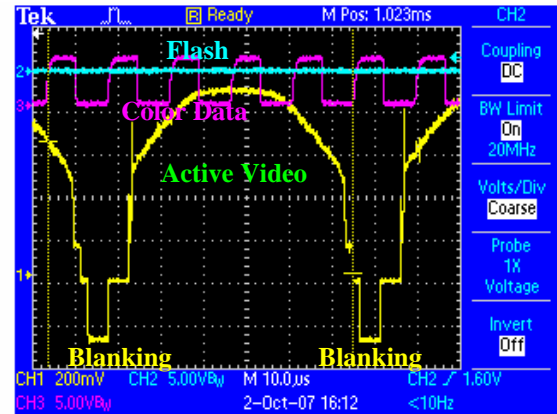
Tek
R Ready
M Pos: 1.023ms
CH2
Flash
Color Data
Active Video
Blanking
Blanking
2
3
1
Coupling
DC
BW Limit
On
20MHz
Volts/Div
Coarse
Probe
1X
Voltage
Invert
Off
CH1 200mV
CH2 5.00VBW
M 10.0μs
CH2 ∫ 1.60V
CH3 5.00VBW
2-Oct-07 16:12
<10Hz